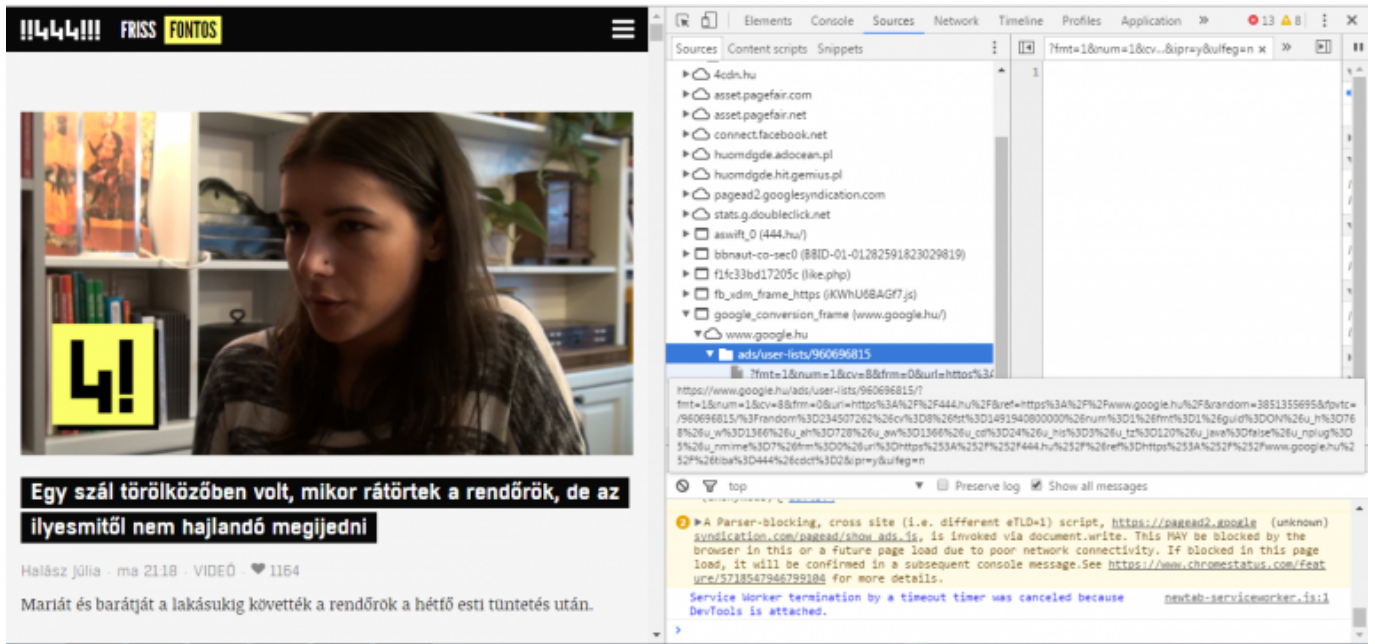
!!444!!! FRISS FONTOS

4!

Egy szál törölközőben volt, mikor rátörtek a rendőrök, de az ilyesmitől nem hajlandó megijedni

Halász Júlia · ma 21:18 · VIDEÓ · ♥ 1164

Mariát és barátját a lakásukig követték a rendőrök a hétfő esti tüntetés után.

Elements Console Sources Network Timeline Profiles Application » 13 8

Sources Content scripts Snippets

?fmt=1&num=1&cv...&ipr=y&ulfeg=n ×

1

4cdn.hu
asset.pagefair.com
asset.pagefair.net
connect.facebook.net
huomdgde.adocean.pl
huomdgde.hit.gemius.pl
pagead2.googlesyndication.com
stats.g.doubleclick.net
aswift_0 (444.hu/)
bbnaut-co-sec0 (BBID-01-01282591823029819)
f1fc33bd17205c (like.php)
fb_xdm_frame_https (iKWhU6BAGf7.js)
google_conversion_frame (www.google.hu/)
www.google.hu
ads/user-lists/960696815
?fmt=1&num=1&cv=8&frm=0&url=https%3A

https://www.google.hu/ads/user-lists/960696815/?fmt=1&num=1&cv=8&frm=0&url=https%3A%2F%2F444.hu%2F&ref=https%3A%2F%2Fwww.google.hu%2F&random=3851355695&fpvtz=/960696815/%3Frandom%3D234507262%26cv%3D8%26fst%3D1491940800000%26num%3D1%26fmt%3D1%26guid%3DON%26u_h%3D768%26u_w%3D1366%26u_ah%3D728%26u_aw%3D1366%26u_cd%3D24%26u_his%3D3%26u_tz%3D120%26u_java%3Dfalse%26u_nplug%3D5%26u_nmime%3D7%26frm%3D0%26url%3Dhttps%253A%252F%252F444.hu%252F%26ref%3Dhttps%253A%252F%252Fwww.google.hu%252F%26tiba%3D444%26cdct%3D2&ipr=y&ulfeg=n

top Preserve log Show all messages

▶A Parser-blocking, cross site (i.e. different eTLD+1) script, https://pagead2.googlesyndication.com/pagead/show_ads.js, is invoked via document.write. This MAY be blocked by the browser in this or a future page load due to poor network connectivity. If blocked in this page load, it will be confirmed in a subsequent console message.See https://www.chromestatus.com/feature/5718547946799104 for more details. (unknown)

Service Worker termination by a timeout timer was canceled because DevTools is attached. newtab-serviceworker.js:1